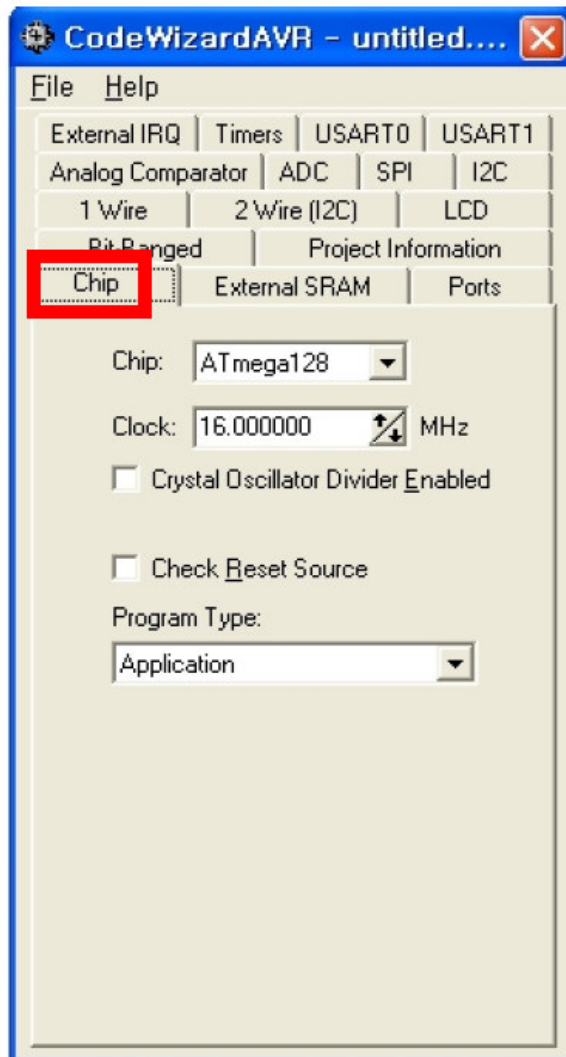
CodeWizardAVR - untitled....

File Help

External IRQ | Timers | USART0 | USART1
Analog Comparator | ADC | SPI | I2C
1 Wire | 2 Wire (I2C) | LCD
Bit-Banged | Project Information
Chip | External SRAM | Ports

Chip: ATmega128

Clock: 16.000000 MHz

Crystal Oscillator Divider Enabled

Check Reset Source

Program Type:

Application